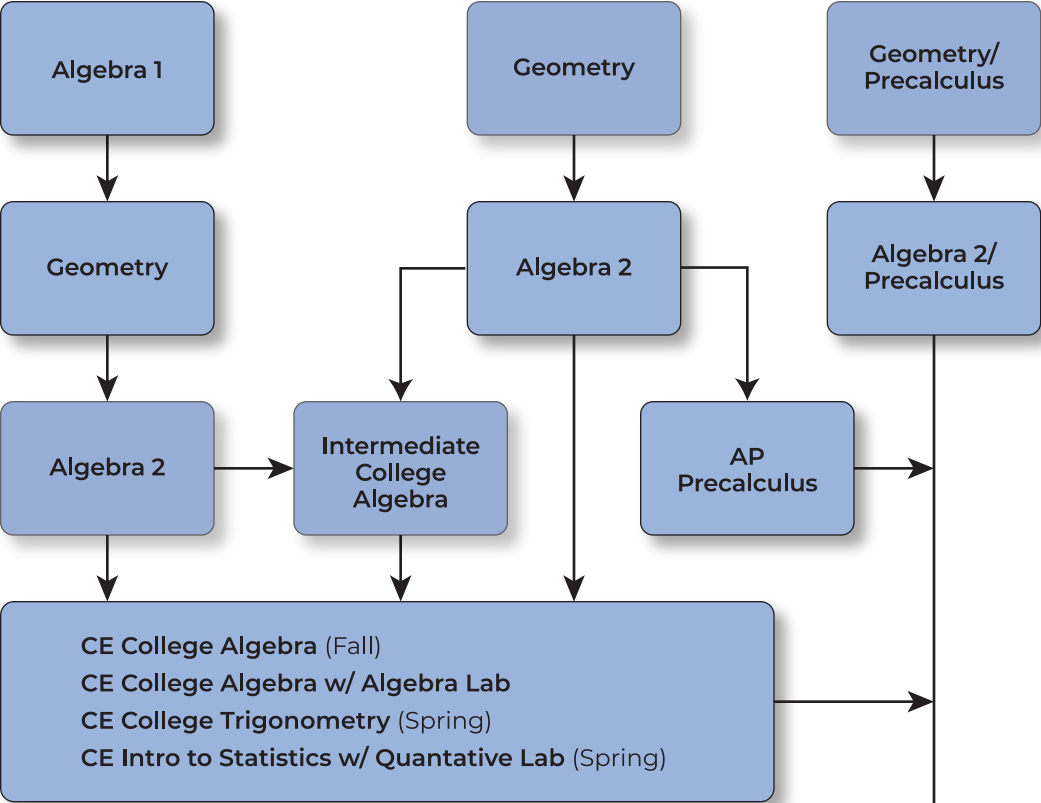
Algebra 1

Geometry

Algebra 2

Geometry

Algebra 2

Intermediate College Algebra

Geometry/ Precalculus

Algebra 2/ Precalculus

AP Precalculus

CE College Algebra (Fall)
CE College Algebra w/ Algebra Lab
CE College Trigonometry (Spring)
CE Intro to Statistics w/ Quantative Lab (Spring)